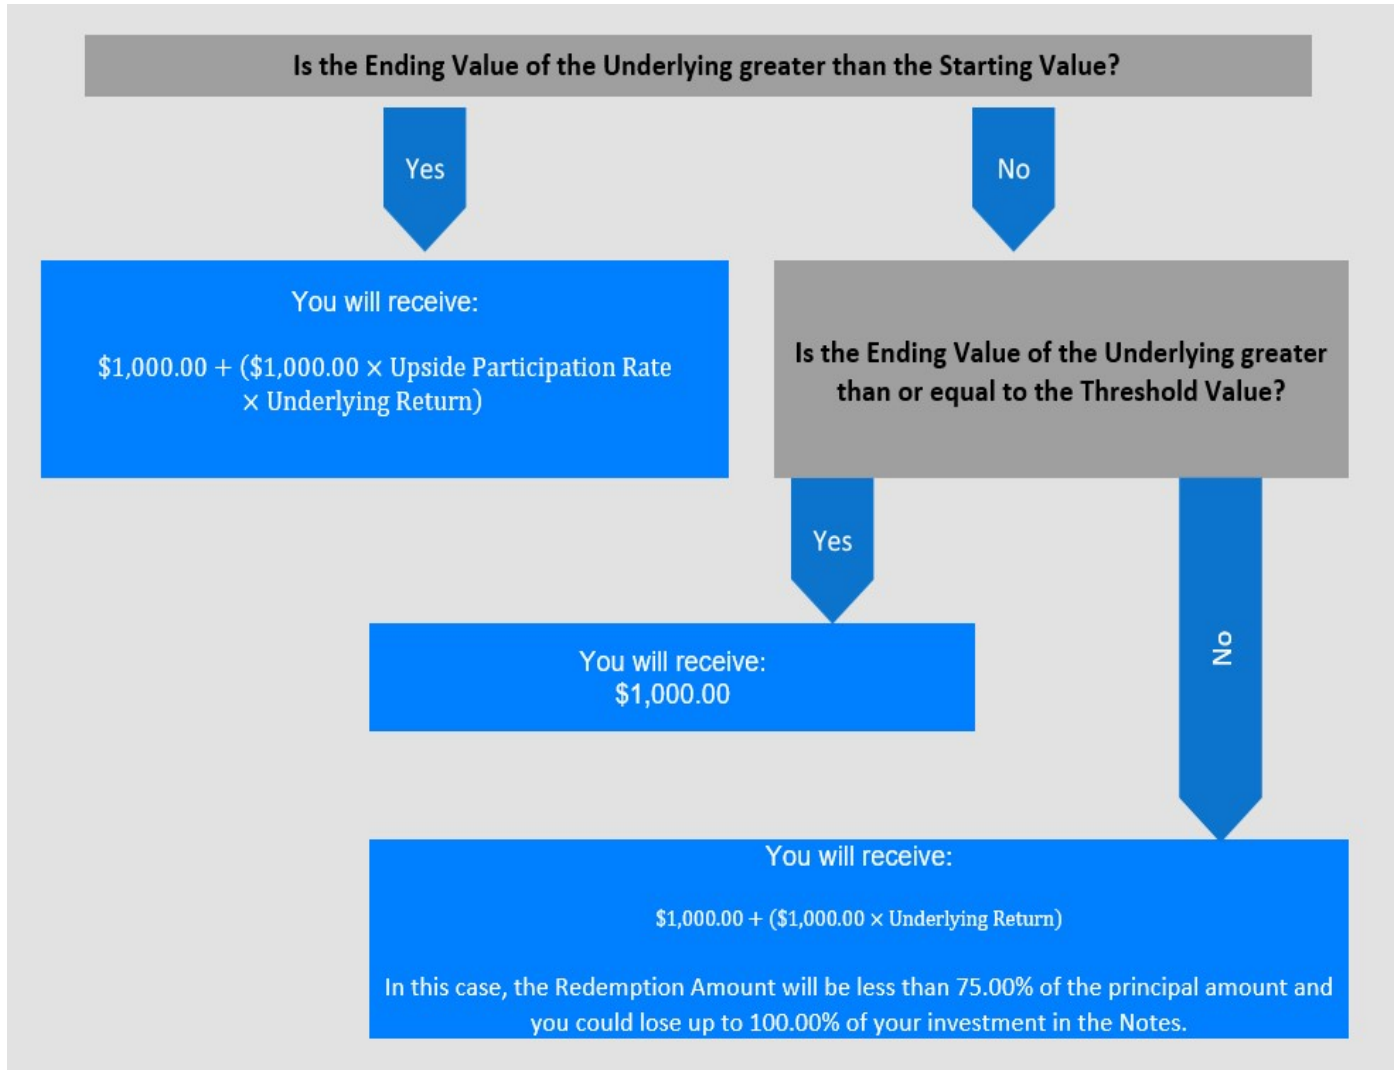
Is the Ending Value of the Underlying greater than the Starting Value?

Yes

No

You will receive:

$1,000.00 + ($1,000.00 × Upside Participation Rate × Underlying Return)

Is the Ending Value of the Underlying greater than or equal to the Threshold Value?

Yes

No

You will receive:
$1,000.00

You will receive:

$1,000.00 + ($1,000.00 × Underlying Return)

In this case, the Redemption Amount will be less than 75.00% of the principal amount and you could lose up to 100.00% of your investment in the Notes.